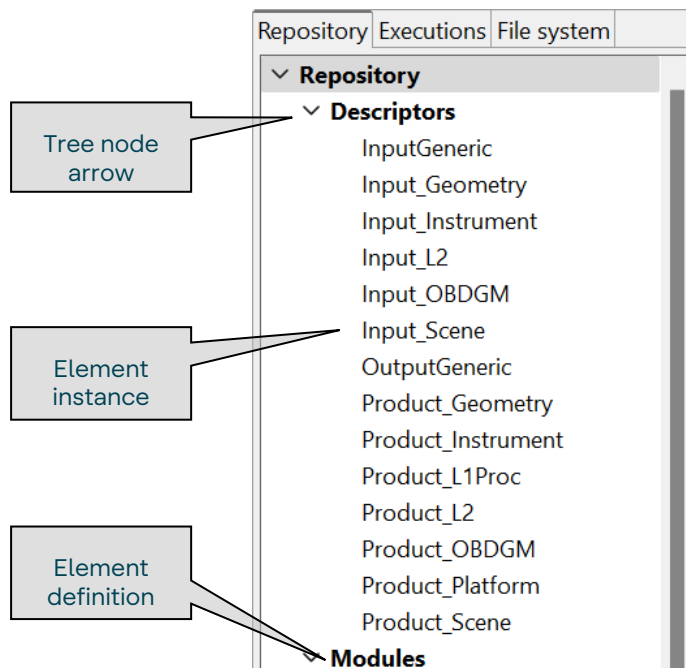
Repository | Executions | File system

Repository
Descriptors
InputGeneric
Input_Geometry
Input_Instrument
Input_L2
Input_OBDGM
Input_Scene
OutputGeneric
Product_Geometry
Product_Instrument
Product_L1Proc
Product_L2
Product_OBDGM
Product_Platform
Product_Scene
Modules

Tree node arrow

Element instance

Element definition